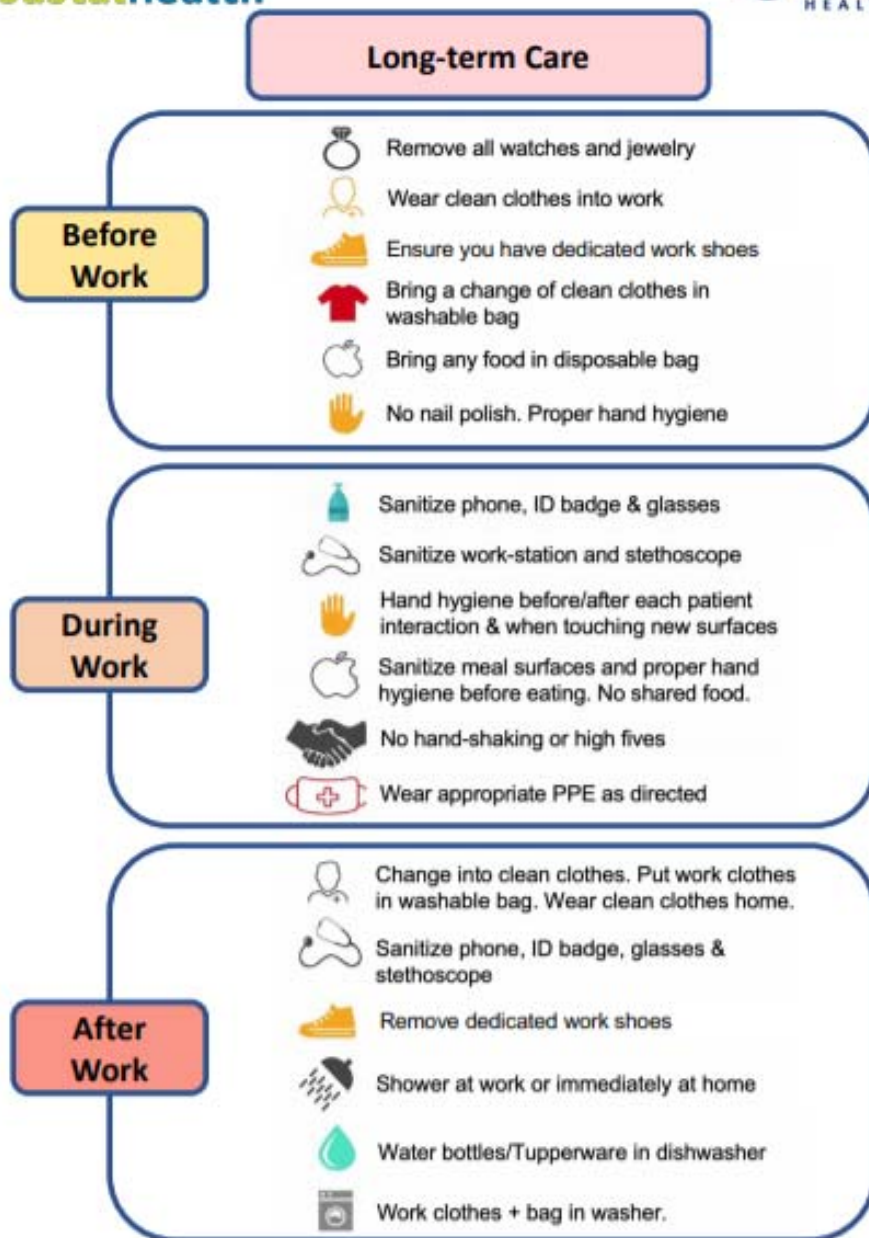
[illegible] HEAL

Long-term Care

Before Work

Remove all watches and jewelry

Wear clean clothes into work

Ensure you have dedicated work shoes

Bring a change of clean clothes in washable bag

Bring any food in disposable bag

No nail polish. Proper hand hygiene

During Work

Sanitize phone, ID badge & glasses

Sanitize work-station and stethoscope

Hand hygiene before/after each patient interaction & when touching new surfaces

Sanitize meal surfaces and proper hand hygiene before eating. No shared food.

No hand-shaking or high fives

Wear appropriate PPE as directed

After Work

Change into clean clothes. Put work clothes in washable bag. Wear clean clothes home.

Sanitize phone, ID badge, glasses & stethoscope

Remove dedicated work shoes

Shower at work or immediately at home

Water bottles/Tupperware in dishwasher

Work clothes + bag in washer.